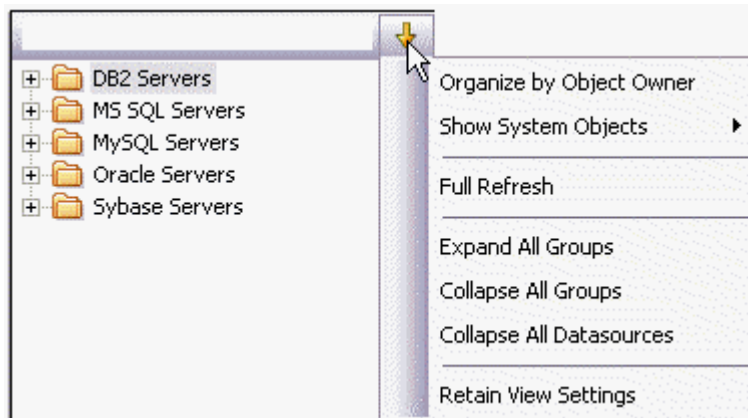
DB2 Servers
MS SQL Servers
MySQL Servers
Oracle Servers
Sybase Servers

Organize by Object Owner
Show System Objects
Full Refresh
Expand All Groups
Collapse All Groups
Collapse All Datasources
Retain View Settings